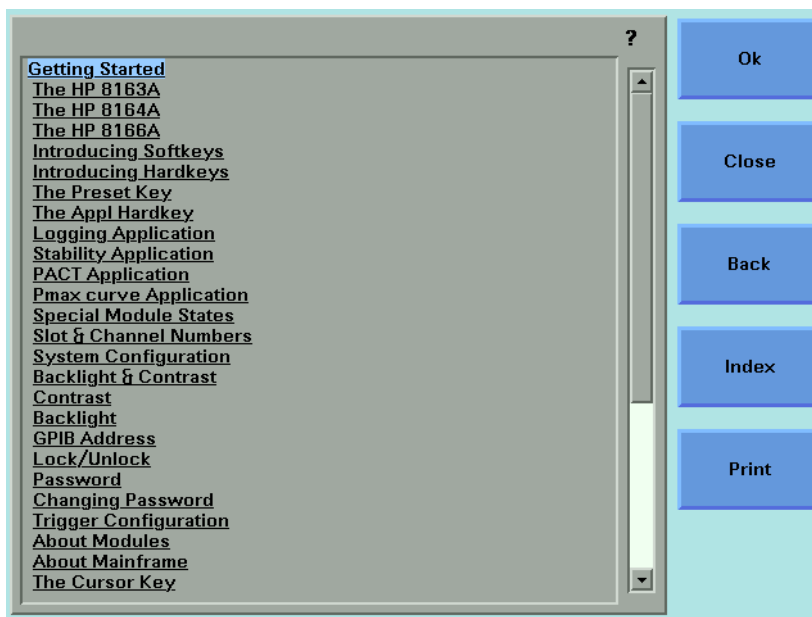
?

Getting Started
The HP 8163A
The HP 8164A
The HP 8166A
Introducing Softkeys
Introducing Hardkeys
The Preset Key
The Appl Hardkey
Logging Application
Stability Application
PACT Application
Pmax curve Application
Special Module States
Slot & Channel Numbers
System Configuration
Backlight & Contrast
Contrast
Backlight
GPIB Address
Lock/Unlock
Password
Changing Password
Trigger Configuration
About Modules
About Mainframe
The Cursor Key

Ok

Close

Back

Index

Print